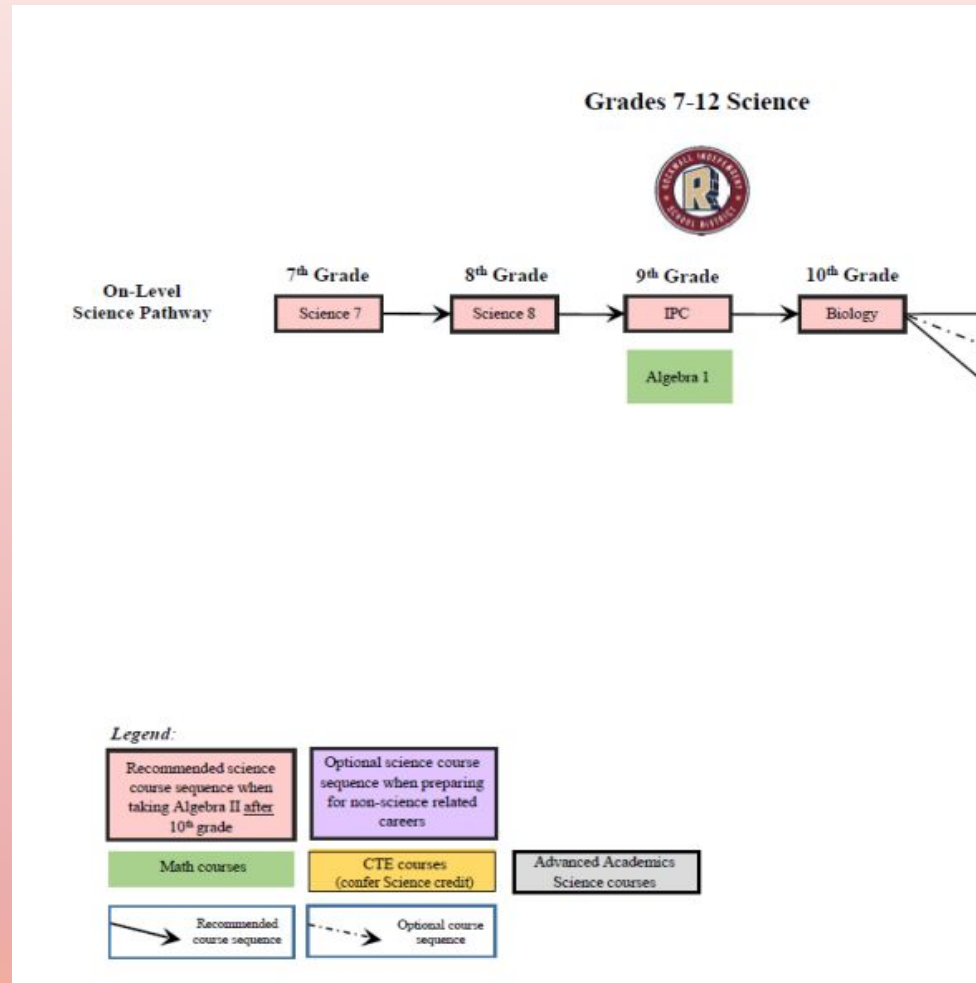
Grades 7-12 Science

ROCKWALL INDEPENDENT SCHOOL DISTRICT

On-Level Science Pathway

7th Grade
Science 7

8th Grade
Science 8

9th Grade
IPC

Algebra 1

10th Grade
Biology

Legend:

Recommended science course sequence when taking Algebra II after 10th grade

Optional science course sequence when preparing for non-science related careers

Math courses

CTE courses (confer Science credit)

Advanced Academics Science courses

Recommended course sequence

Optional course sequence